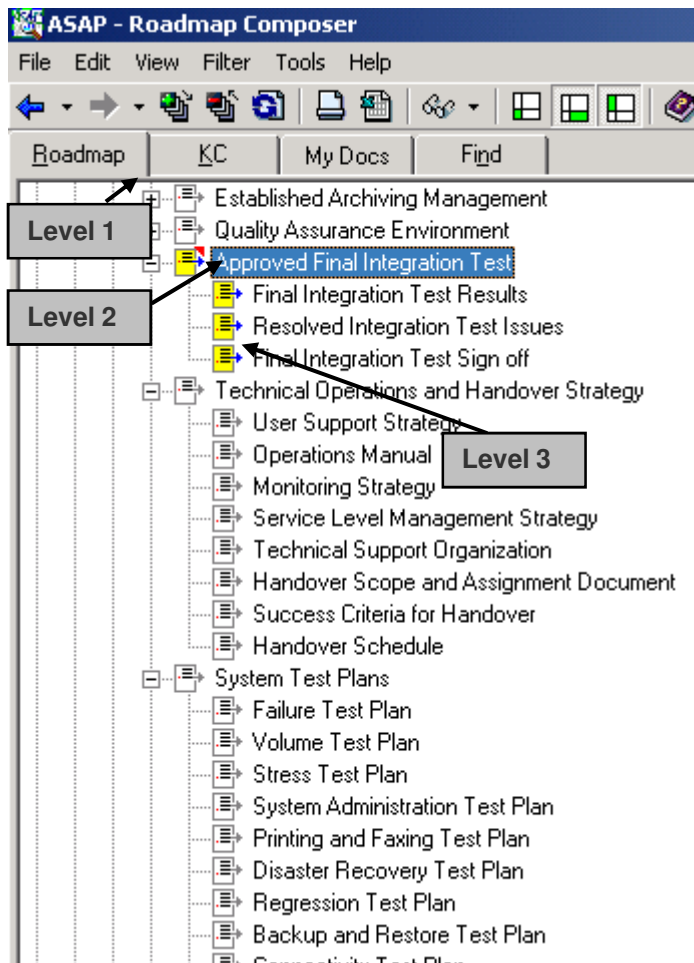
ASAP - Roadmap Composer

File Edit View Filter Tools Help

Roadmap KC My Docs Find

Established Archiving Management
Level 1
Quality Assurance Environment
Approved Final Integration Test
Level 2
Final Integration Test Results
Resolved Integration Test Issues
Final Integration Test Sign off
Technical Operations and Handover Strategy
User Support Strategy
Operations Manual
Level 3
Monitoring Strategy
Service Level Management Strategy
Technical Support Organization
Handover Scope and Assignment Document
Success Criteria for Handover
Handover Schedule
System Test Plans
Failure Test Plan
Volume Test Plan
Stress Test Plan
System Administration Test Plan
Printing and Faxing Test Plan
Disaster Recovery Test Plan
Regression Test Plan
Backup and Restore Test Plan
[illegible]